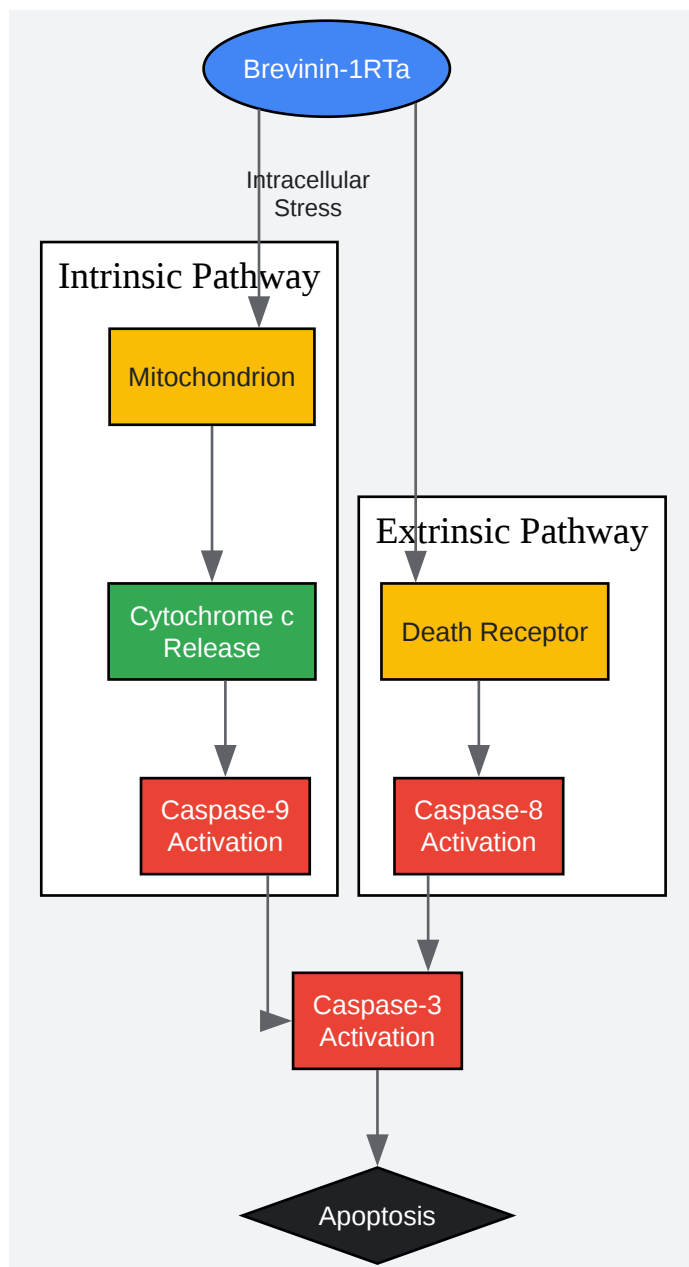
Brevinin-1RTa

Intracellular Stress

Intrinsic Pathway

Mitochondrion

Cytochrome c Release

Caspase-9 Activation

Extrinsic Pathway

Death Receptor

Caspase-8 Activation

Caspase-3 Activation

Apoptosis